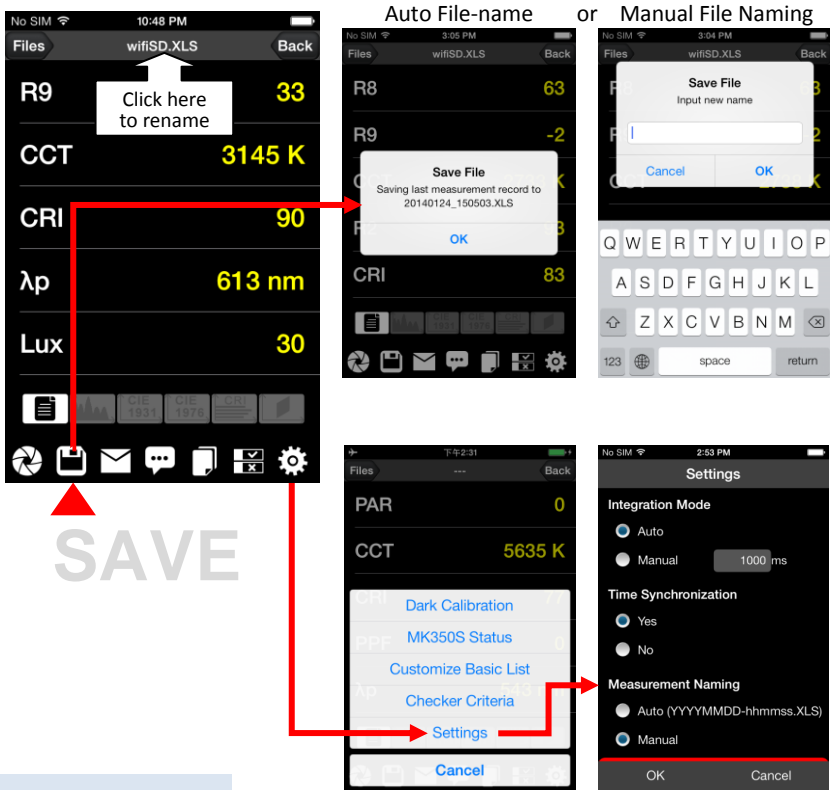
No SIM 10:48 PM
Files wifiSD.XLS Back
Click here to rename
R9 33
CCT 3145 K
CRI 90
λp 613 nm
Lux 30
CIE 1931 CIE 1976 CRI
SAVE

Auto File-name or Manual File Naming

No SIM 3:05 PM
Files wifiSD.XLS Back
R8 63
R9 -2
Save File
Saving last measurement record to 20140124_150503.XLS
OK
CRI 83

No SIM 3:04 PM
Files wifiSD.XLS Back
Save File
Input new name
Cancel OK
Q W E R T Y U I O P
A S D F G H J K L
Z X C V B N M
123 space return

下午2:31
Files --- Back
PAR 0
CCT 5635 K
Dark Calibration
MK350S Status
Customize Basic List
Checker Criteria
Settings
Cancel

No SIM 2:53 PM
Settings
Integration Mode
Auto
Manual 1000 ms
Time Synchronization
Yes
No
Measurement Naming
Auto (YYYYMMDD-hhmmss.XLS)
Manual
OK Cancel